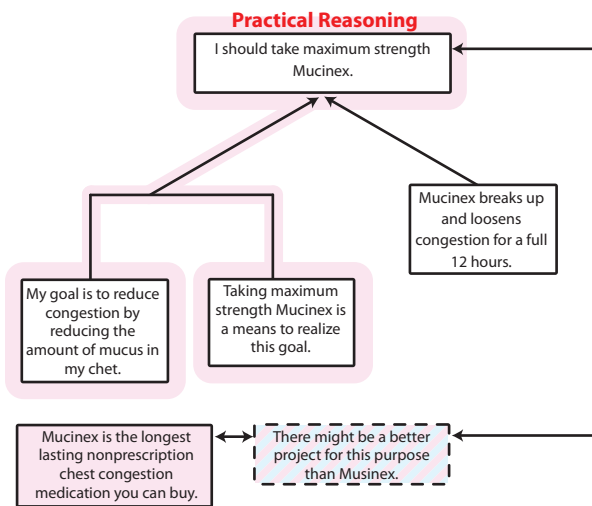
Practical Reasoning

I should take maximum strength Mucinex.

My goal is to reduce congestion by reducing the amount of mucus in my chet.

Taking maximum strength Mucinex is a means to realize this goal.

Mucinex breaks up and loosens congestion for a full 12 hours.

Mucinex is the longest lasting nonprescription chest congestion medication you can buy.

There might be a better project for this purpose than Musinex.